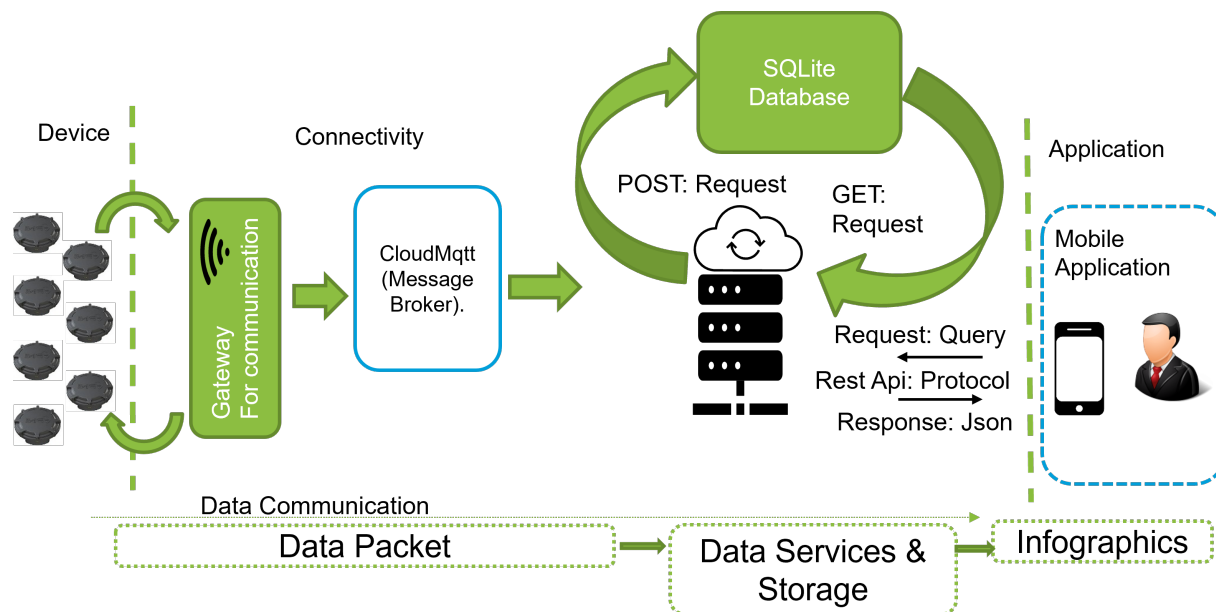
Device

Connectivity

SQLite Database

Application

POST: Request

GET: Request

Gateway For communication

CloudMqtt (Message Broker).

Mobile Application

Request: Query

Rest Api: Protocol

Response: Json

Data Communication

Data Packet

Data Services & Storage

Infographics